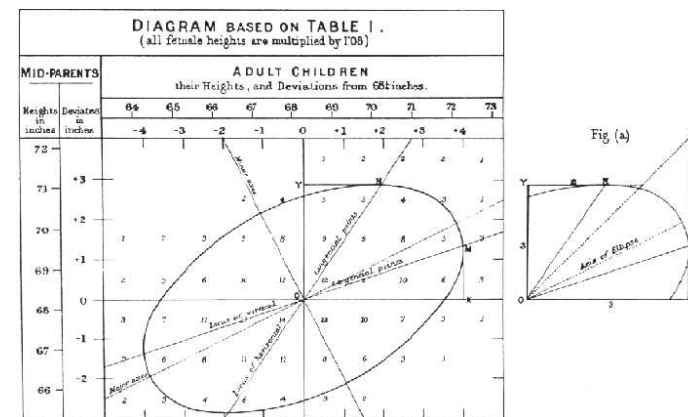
DIAGRAM BASED ON TABLE I.
(all female heights are multiplied by 1'08)

MID-PARENTS

ADULT CHILDREN
their Heights, and Deviations from 68¼ inches.

Heights in inches

Deviates in inches

64 65 66 67 68 69 70 71 72 73

-4 -3 -2 -1 0 +1 +2 +3 +4

72

71 +3

70 +2

69 +1

68 0

67 -1

66 -2

Major axis

Minor axis

Tangential points

Tangential points

Locus of vertical

Locus of horizontal

Y N M K O

Fig (a)

Y N

Axis of Ellipse

O

3

3